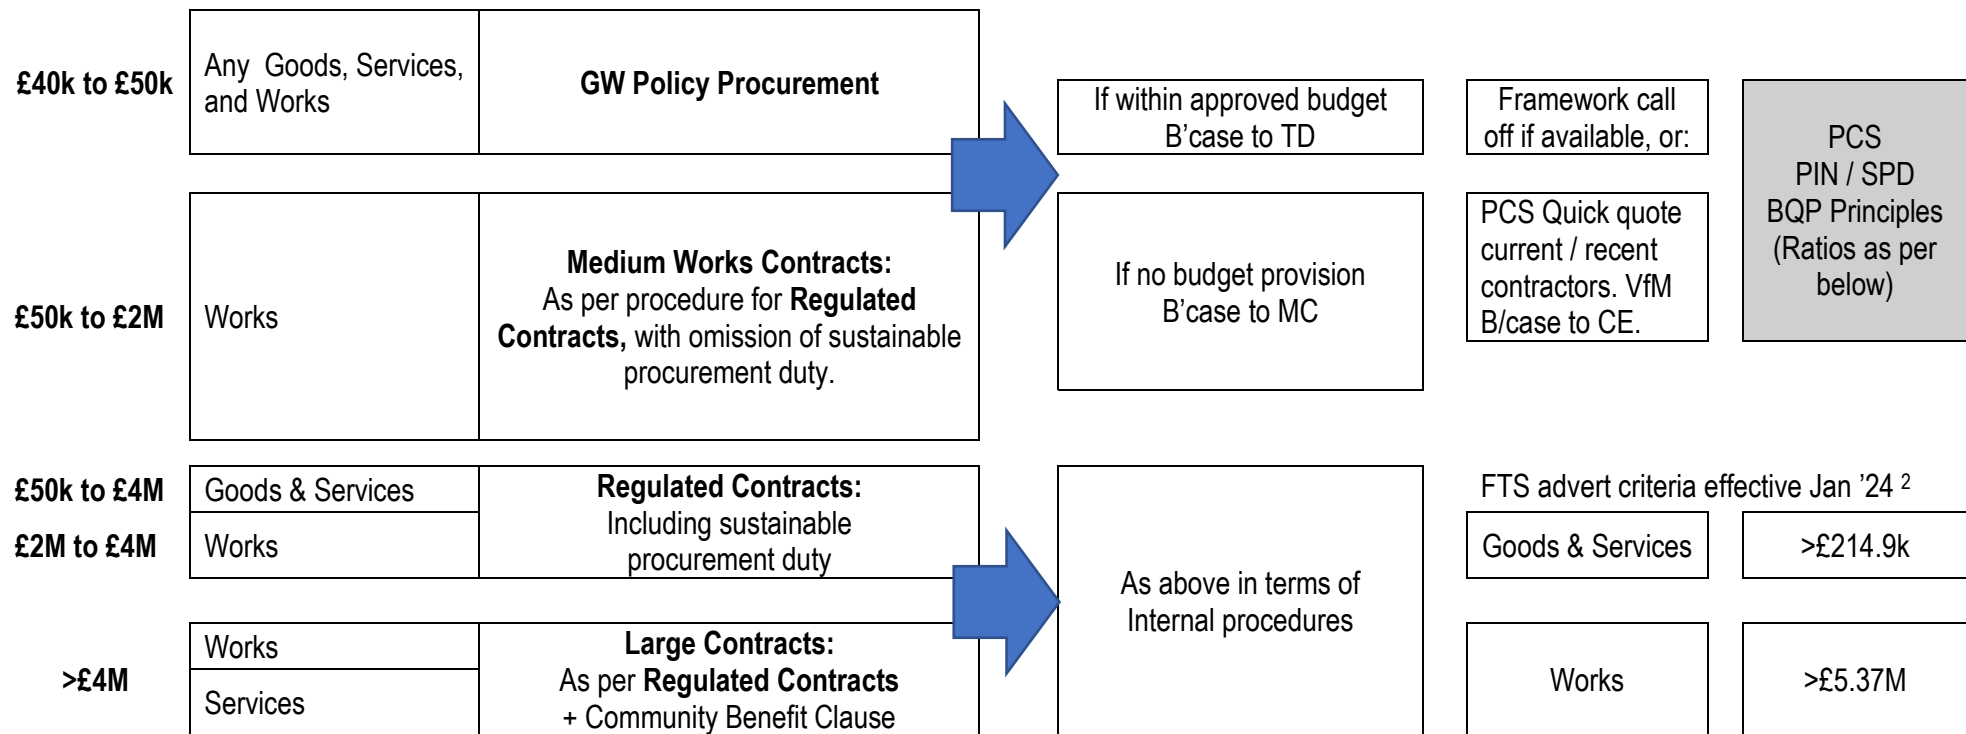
£40k to £50k

Any Goods, Services, and Works

**GW Policy Procurement**

If within approved budget B'case to TD

Framework call off if available, or:

PCS PIN / SPD BQP Principles (Ratios as per below)

£50k to £2M

Works

**Medium Works Contracts:** As per procedure for **Regulated Contracts,** with omission of sustainable procurement duty.

If no budget provision B'case to MC

PCS Quick quote current / recent contractors. VfM B/case to CE.

£50k to £4M

Goods & Services

£2M to £4M

Works

**Regulated Contracts:** Including sustainable procurement duty

As above in terms of Internal procedures

FTS advert criteria effective Jan '24 $^2$

| Goods & Services | >£214.9k |
|---|---|
| Works | >£5.37M |

>£4M

Works

Services

**Large Contracts:** As per **Regulated Contracts** + Community Benefit Clause